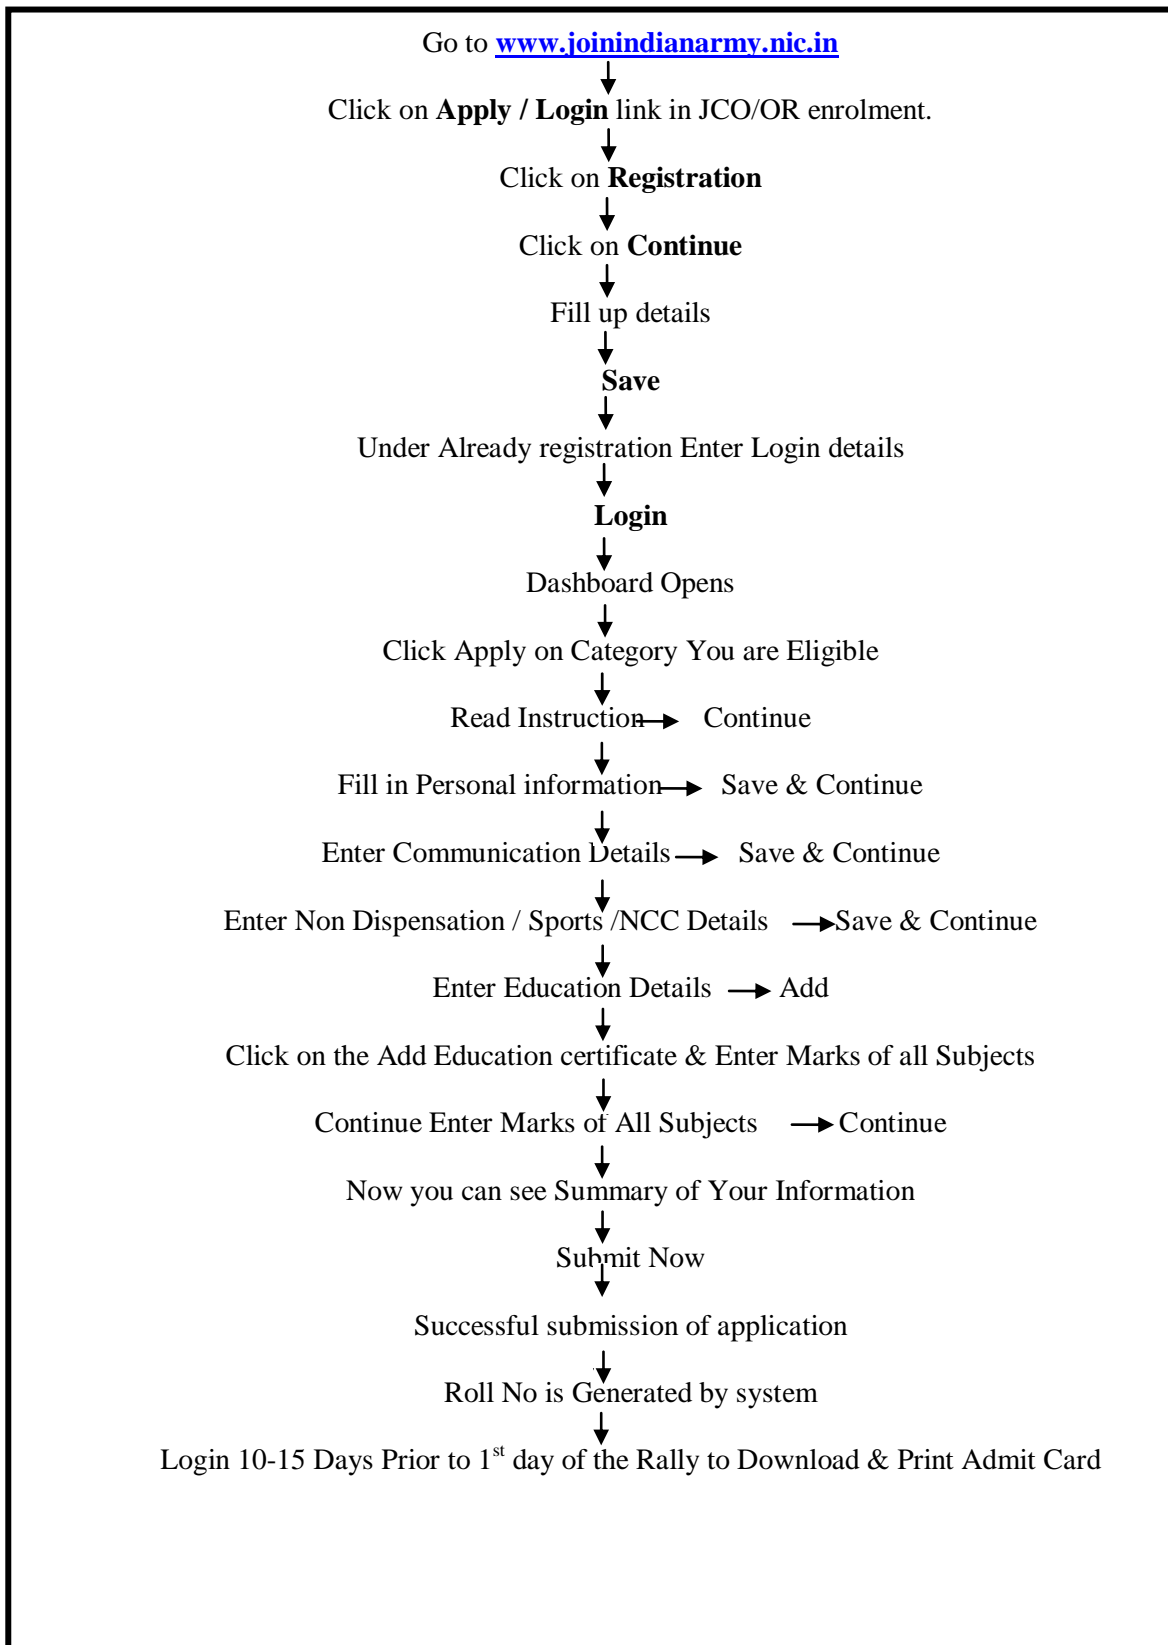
Go to www.joinindianarmy.nic.in

Click on Apply / Login link in JCO/OR enrolment.

Click on Registration

Click on Continue

Fill up details

Save

Under Already registration Enter Login details

Login

Dashboard Opens

Click Apply on Category You are Eligible

Read Instruction → Continue

Fill in Personal information → Save & Continue

Enter Communication Details → Save & Continue

Enter Non Dispensation / Sports /NCC Details → Save & Continue

Enter Education Details → Add

Click on the Add Education certificate & Enter Marks of all Subjects

Continue Enter Marks of All Subjects → Continue

Now you can see Summary of Your Information

Submit Now

Successful submission of application

Roll No is Generated by system

Login 10-15 Days Prior to 1$^{st}$ day of the Rally to Download & Print Admit Card